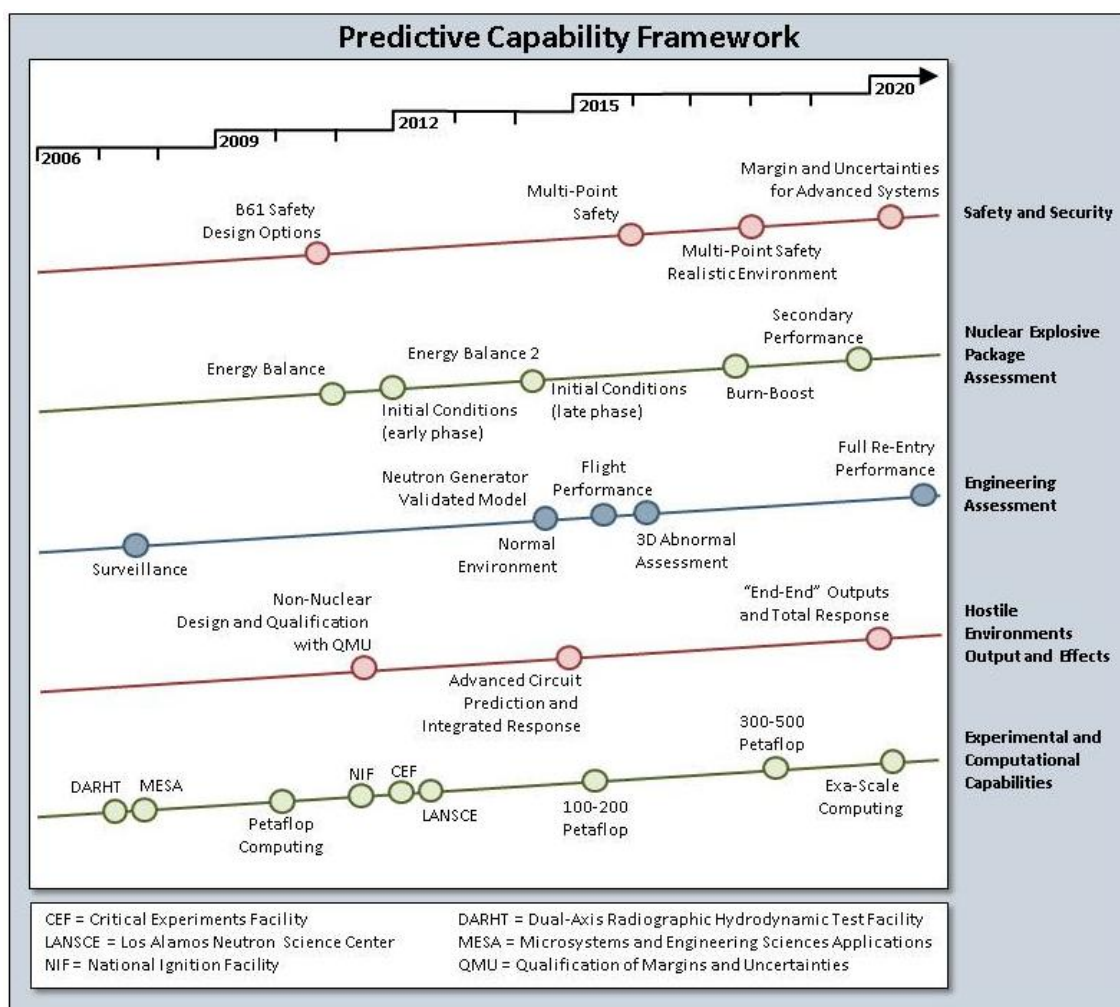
Predictive Capability Framework

2006
2009
2012
2015
2020

B61 Safety Design Options
Multi-Point Safety
Margin and Uncertainties for Advanced Systems
Multi-Point Safety Realistic Environment
Safety and Security

Energy Balance
Initial Conditions (early phase)
Energy Balance 2
Initial Conditions (late phase)
Burn-Boost
Secondary Performance
Nuclear Explosive Package Assessment

Surveillance
Neutron Generator Validated Model
Normal Environment
Flight Performance
3D Abnormal Assessment
Full Re-Entry Performance
Engineering Assessment

Non-Nuclear Design and Qualification with QMU
Advanced Circuit Prediction and Integrated Response
"End-End" Outputs and Total Response
Hostile Environments Output and Effects

DARHT
MESA
Petaflop Computing
NIF
CEF
LANSCE
100-200 Petaflop
300-500 Petaflop
Exa-Scale Computing
Experimental and Computational Capabilities

CEF = Critical Experiments Facility
LANSCE = Los Alamos Neutron Science Center
NIF = National Ignition Facility
DARHT = Dual-Axis Radiographic Hydrodynamic Test Facility
MESA = Microsystems and Engineering Sciences Applications
QMU = Qualification of Margins and Uncertainties